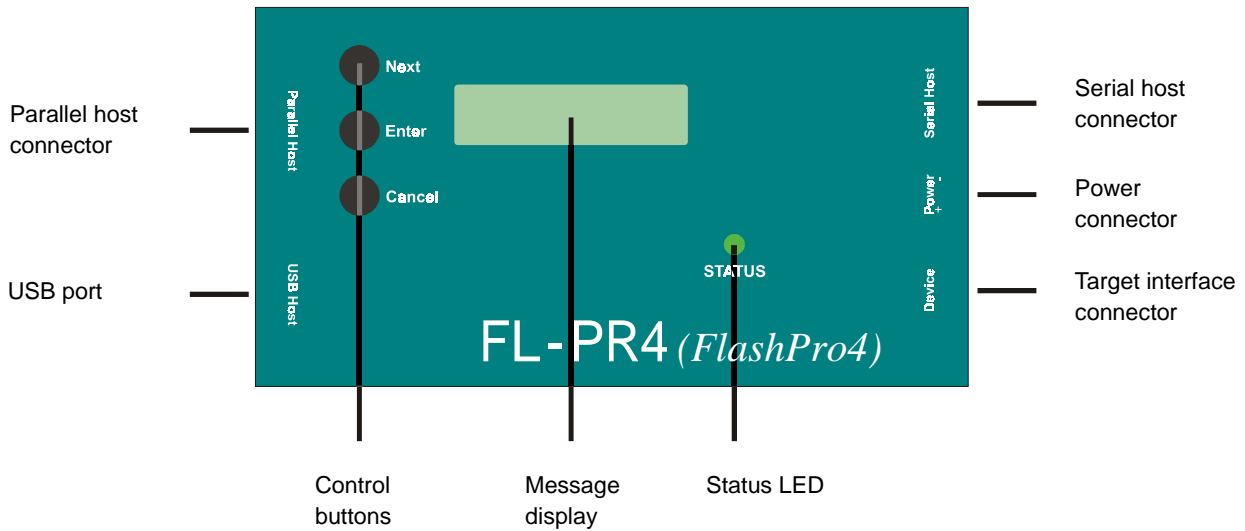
Parallel host connector

USB port

Parallel Host

USB Host

Next

Enter

Cancel

STATUS

FL-PR4 (FlashPro4)

Serial Host

Power
- +

Device

Serial host connector

Power connector

Target interface connector

Control buttons

Message display

Status LED